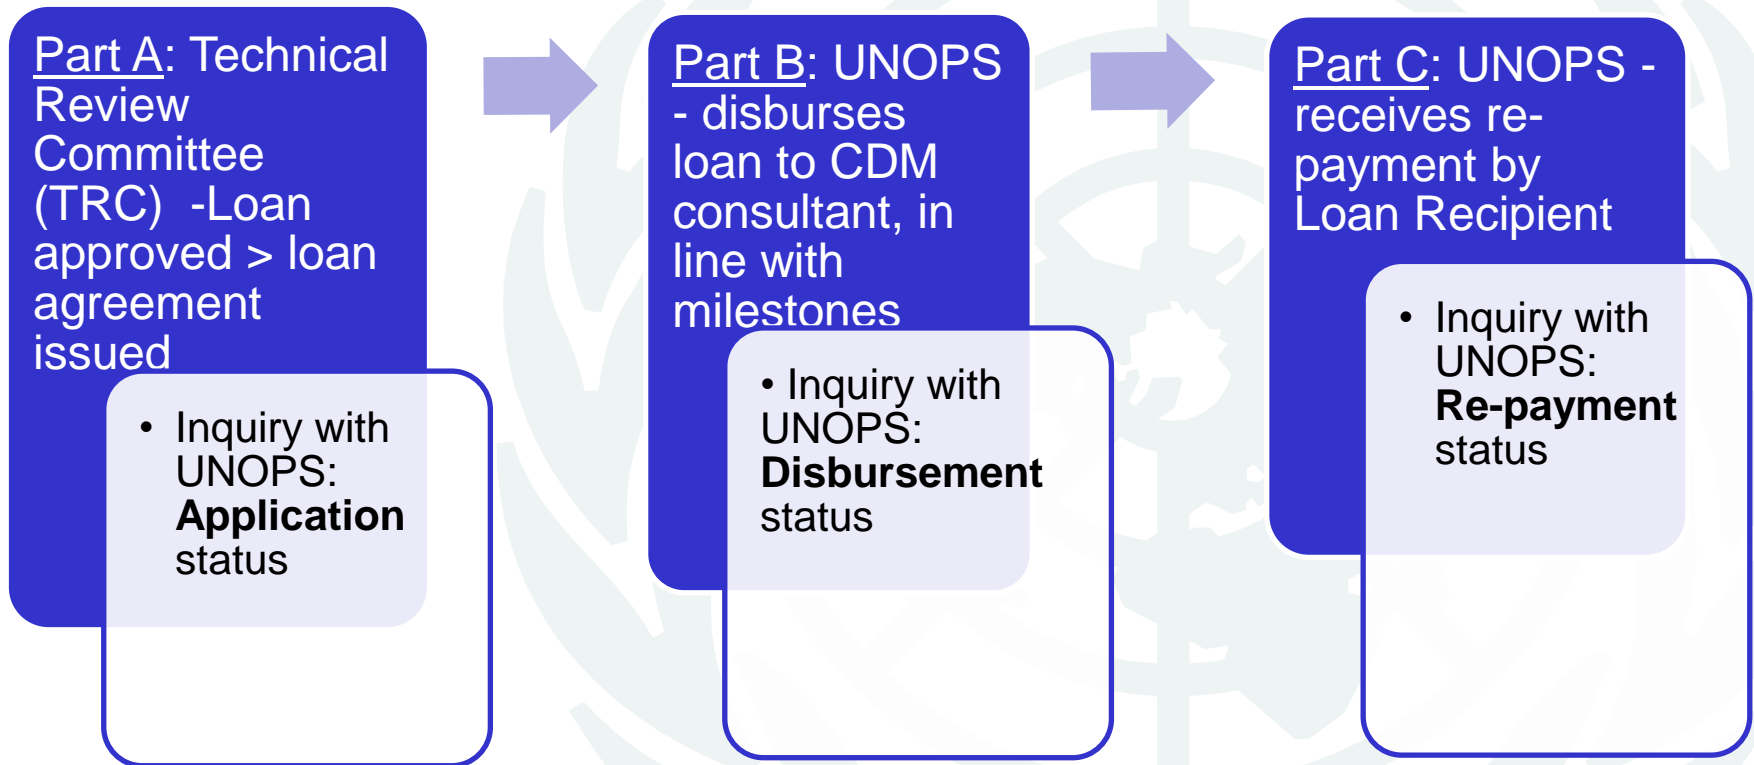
Part A: Technical Review Committee (TRC) -Loan approved > loan agreement issued

- Inquiry with UNOPS: **Application** status

Part B: UNOPS - disburses loan to CDM consultant, in line with milestones

- Inquiry with UNOPS: **Disbursement** status

Part C: UNOPS - receives re-payment by Loan Recipient

- Inquiry with UNOPS: **Re-payment** status